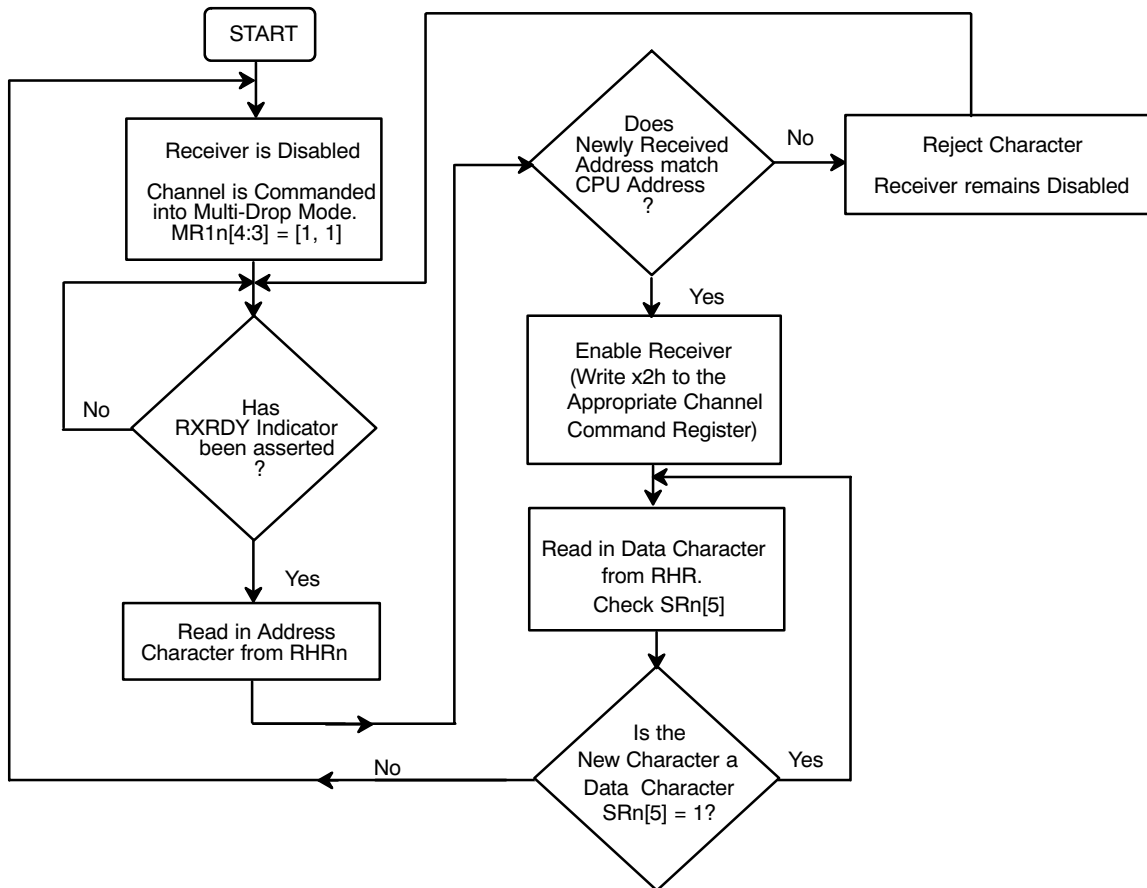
START

Receiver is Disabled

Channel is Commanded into Multi-Drop Mode. MR1n[4:3] = [1, 1]

No

Has RXRDY Indicator been asserted ?

Yes

Read in Address Character from RHRn

Does Newly Received Address match CPU Address ?

No

Reject Character

Receiver remains Disabled

Yes

Enable Receiver (Write x2h to the Appropriate Channel Command Register)

Read in Data Character from RHR. Check SRn[5]

No

Is the New Character a Data Character SRn[5] = 1?

Yes